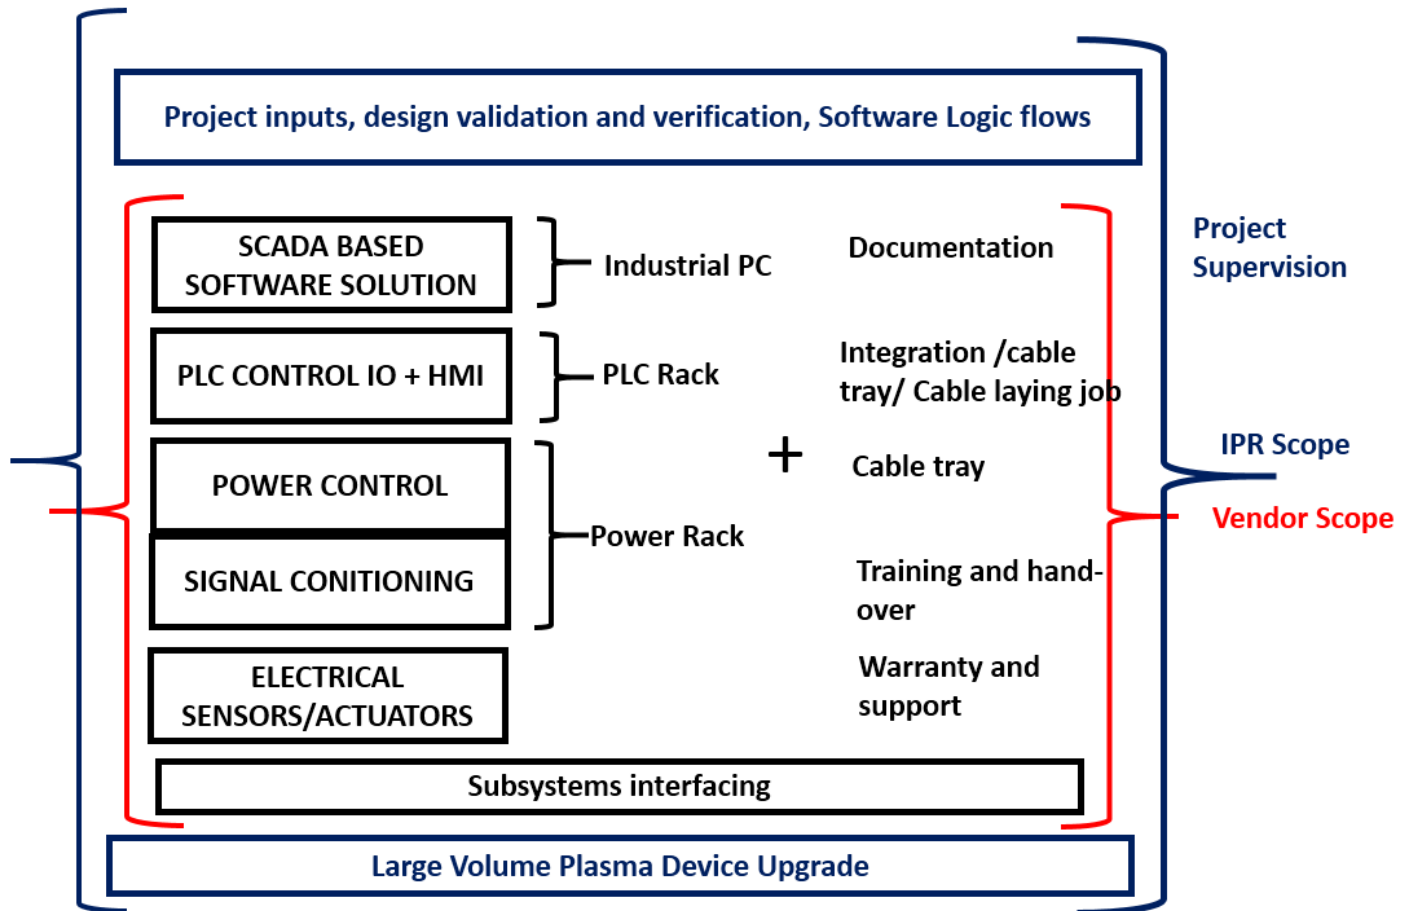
Project inputs, design validation and verification, Software Logic flows

SCADA BASED SOFTWARE SOLUTION

Industrial PC

Documentation

Project Supervision

PLC CONTROL IO + HMI

PLC Rack

Integration /cable tray/ Cable laying job

POWER CONTROL

+

Cable tray

IPR Scope

Vendor Scope

SIGNAL CONITIONING

Power Rack

Training and hand-over

ELECTRICAL SENSORS/ACTUATORS

Warranty and support

Subsystems interfacing

Large Volume Plasma Device Upgrade